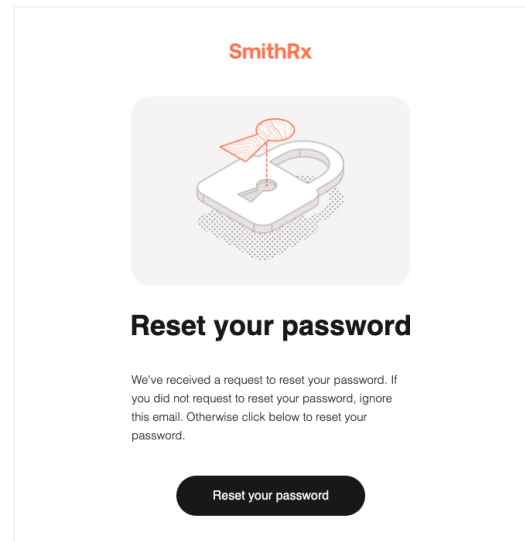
SmithRx

Reset your password

We've received a request to reset your password. If you did not request to reset your password, ignore this email. Otherwise click below to reset your password.

Reset your password